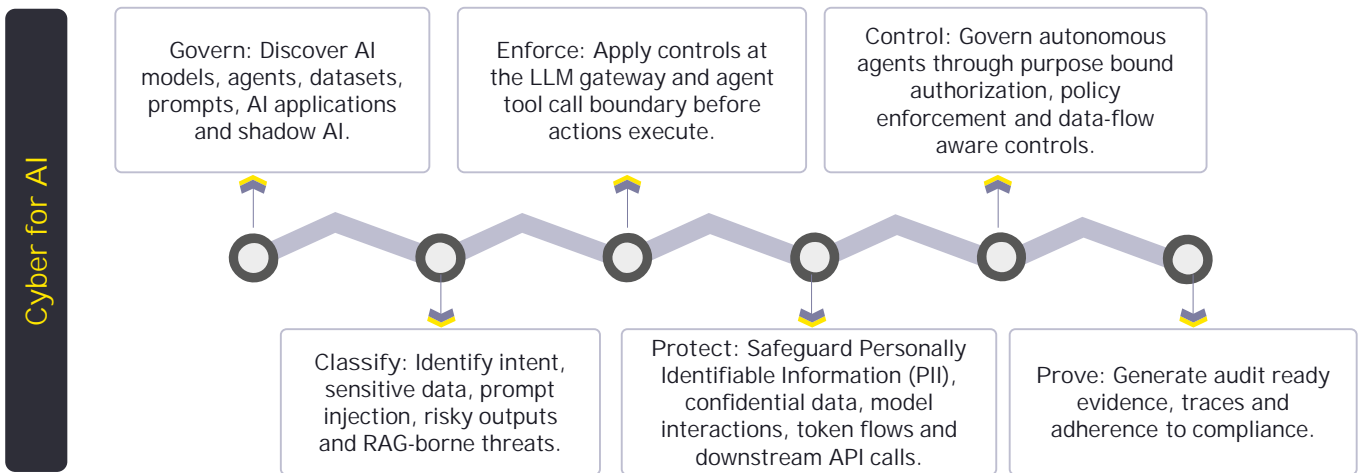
Cyber for AI

Govern: Discover AI models, agents, datasets, prompts, AI applications and shadow AI.

Enforce: Apply controls at the LLM gateway and agent tool call boundary before actions execute.

Control: Govern autonomous agents through purpose bound authorization, policy enforcement and data-flow aware controls.

Classify: Identify intent, sensitive data, prompt injection, risky outputs and RAG-borne threats.

Protect: Safeguard Personally Identifiable Information (PII), confidential data, model interactions, token flows and downstream API calls.

Prove: Generate audit ready evidence, traces and adherence to compliance.